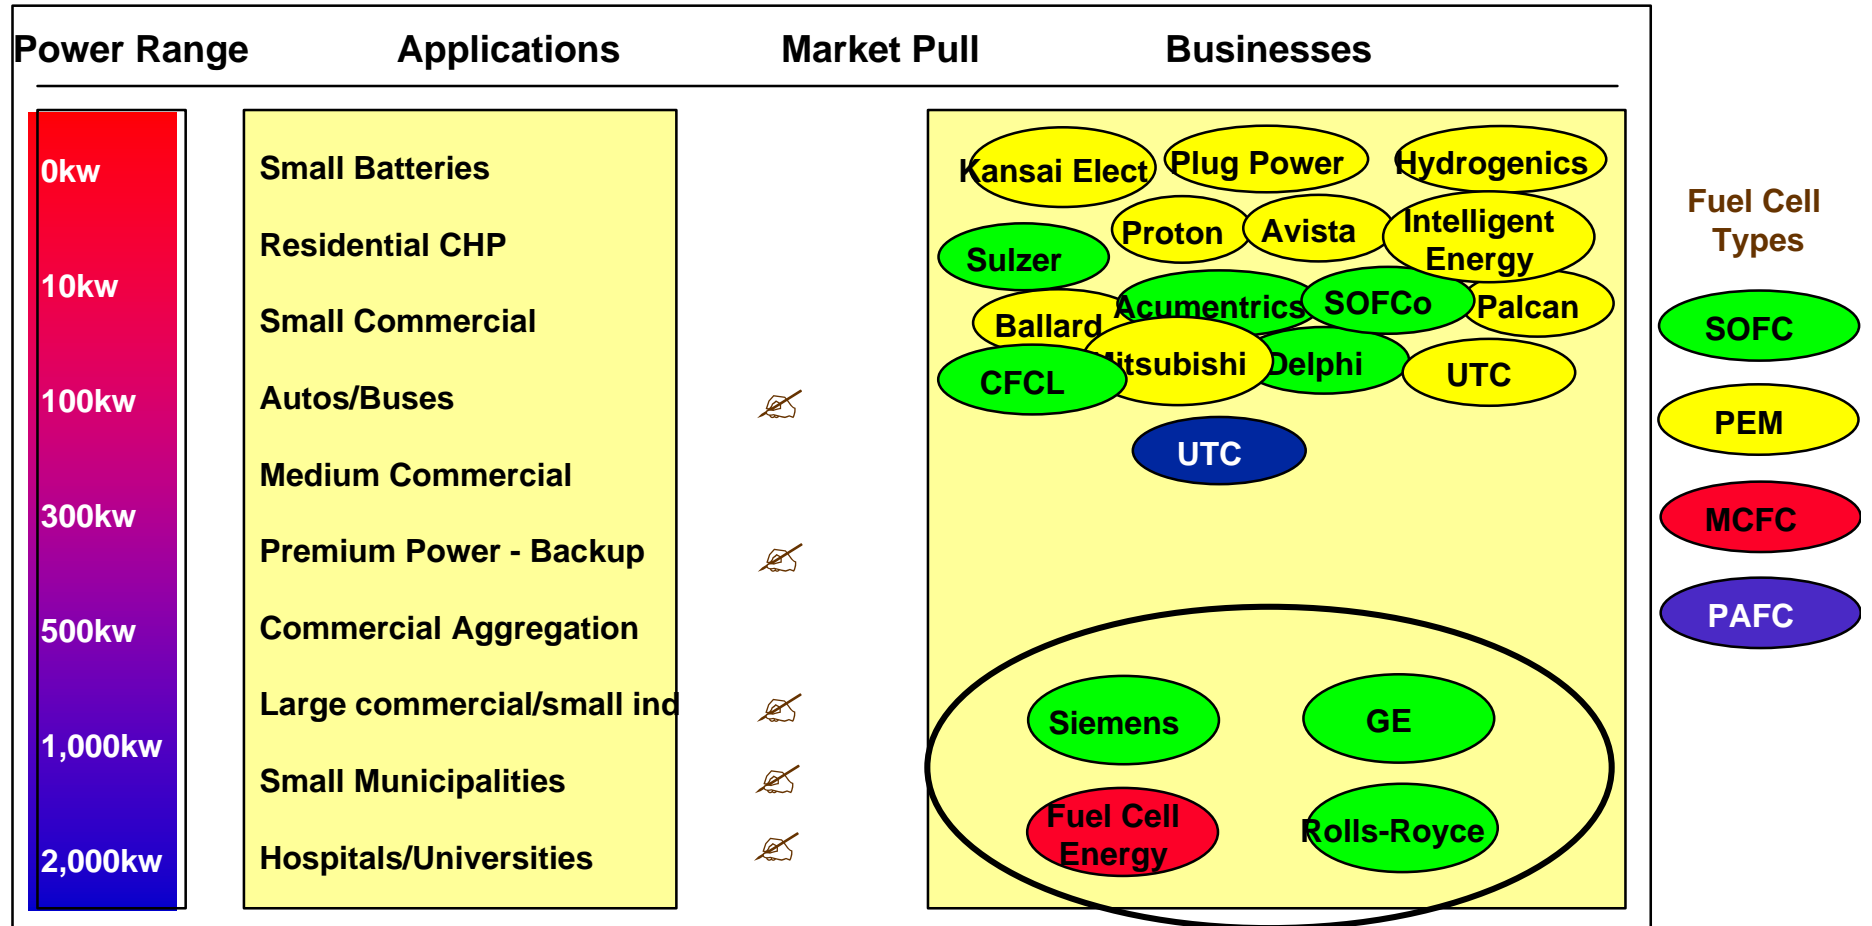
Power Range

Applications

Market Pull

Businesses

0kw

10kw

100kw

300kw

500kw

1,000kw

2,000kw

Small Batteries

Residential CHP

Small Commercial

Autos/Buses

Medium Commercial

Premium Power - Backup

Commercial Aggregation

Large commercial/small ind

Small Municipalities

Hospitals/Universities

Kansai Elect

Plug Power

Hydrogenics

Proton

Avista

Intelligent Energy

Sulzer

Ballard

Acumentrics

SOFCo

Palcan

Mitsubishi

Delphi

CFCL

UTC

UTC

Siemens

GE

Fuel Cell Energy

Rolls-Royce

Fuel Cell Types

SOFC

PEM

MCFC

PAFC